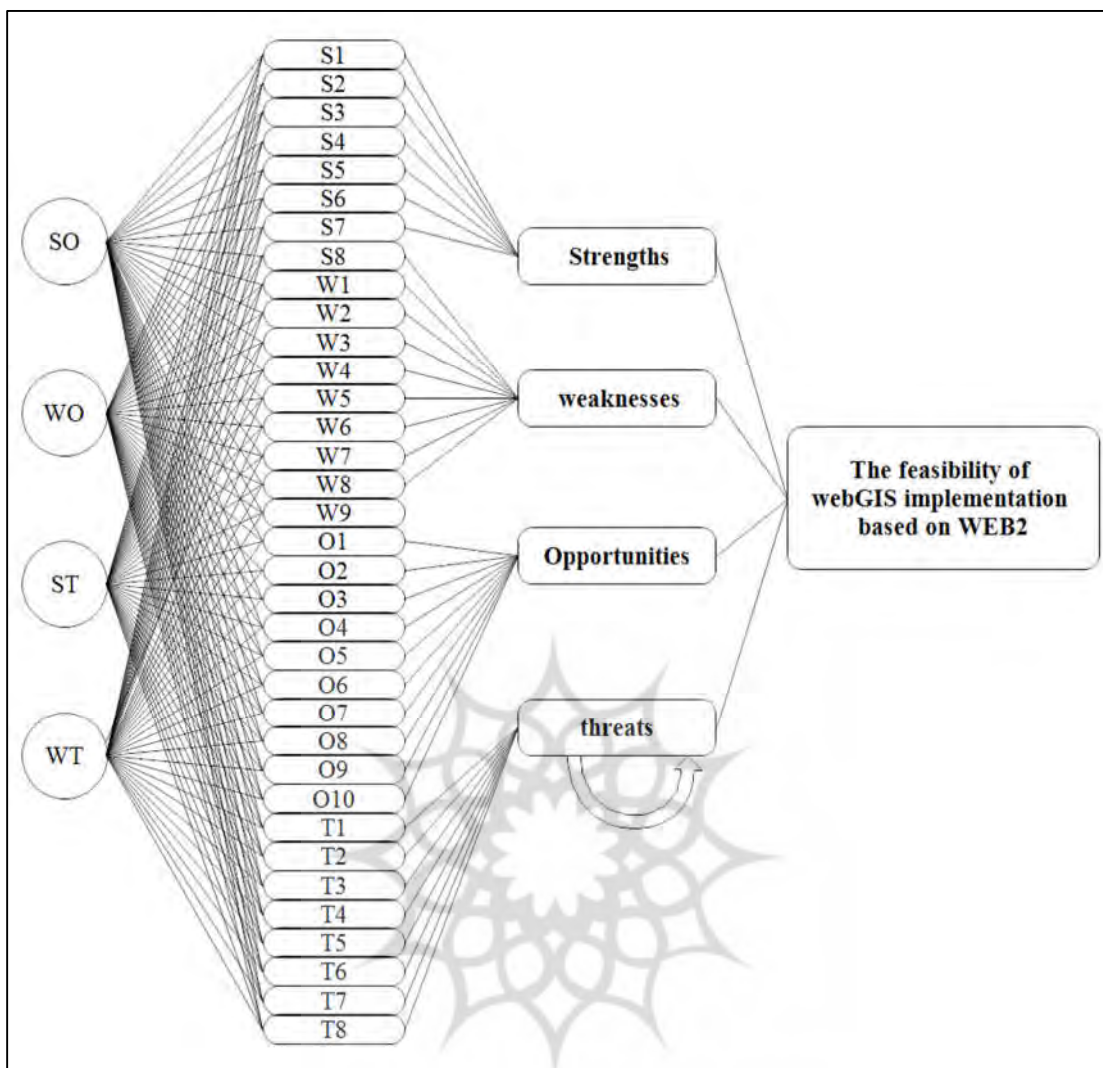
SO
WO
ST
WT

S1
S2
S3
S4
S5
S6
S7
S8
W1
W2
W3
W4
W5
W6
W7
W8
W9
O1
O2
O3
O4
O5
O6
O7
O8
O9
O10
T1
T2
T3
T4
T5
T6
T7
T8

Strengths
weaknesses
Opportunities
threats

The feasibility of webGIS implementation based on WEB2